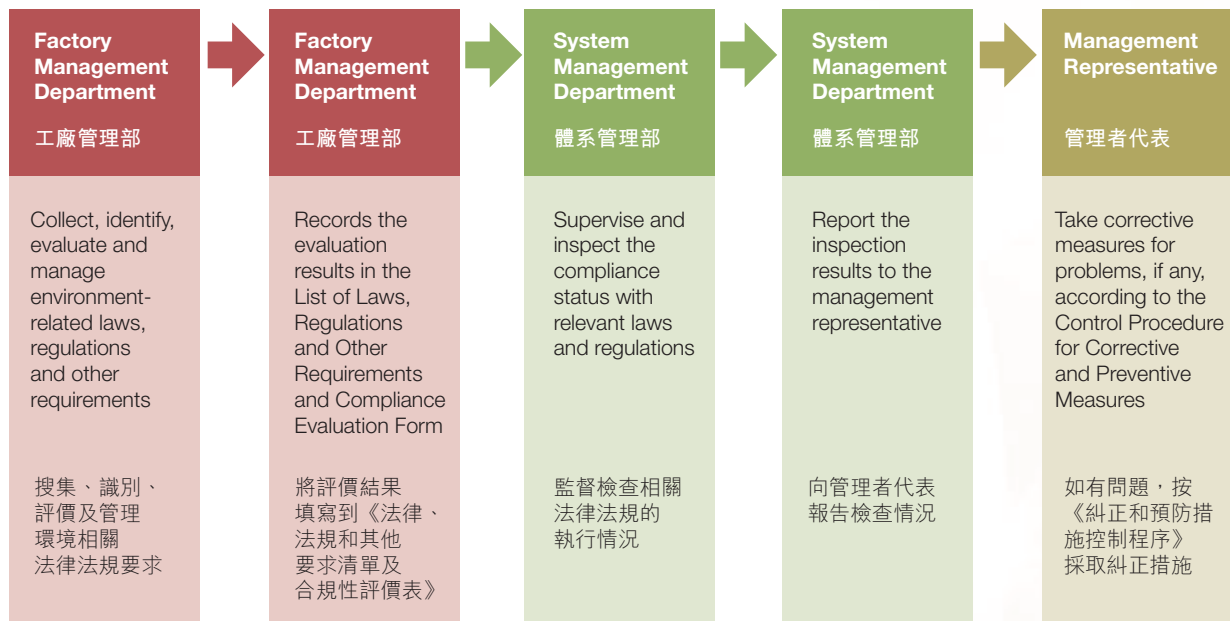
Factory Management Department
工廠管理部

Collect, identify, evaluate and manage environment-related laws, regulations and other requirements

搜集、識別、評價及管理環境相關法律法規要求

Factory Management Department
工廠管理部

Records the evaluation results in the List of Laws, Regulations and Other Requirements and Compliance Evaluation Form

將評價結果填寫到《法律、法規和其他要求清單及合規性評價表》

System Management Department
體系管理部

Supervise and inspect the compliance status with relevant laws and regulations

監督檢查相關法律法規的執行情況

System Management Department
體系管理部

Report the inspection results to the management representative

向管理者代表報告檢查情況

Management Representative
管理者代表

Take corrective measures for problems, if any, according to the Control Procedure for Corrective and Preventive Measures

如有問題，按《糾正和預防措施控制程序》採取糾正措施